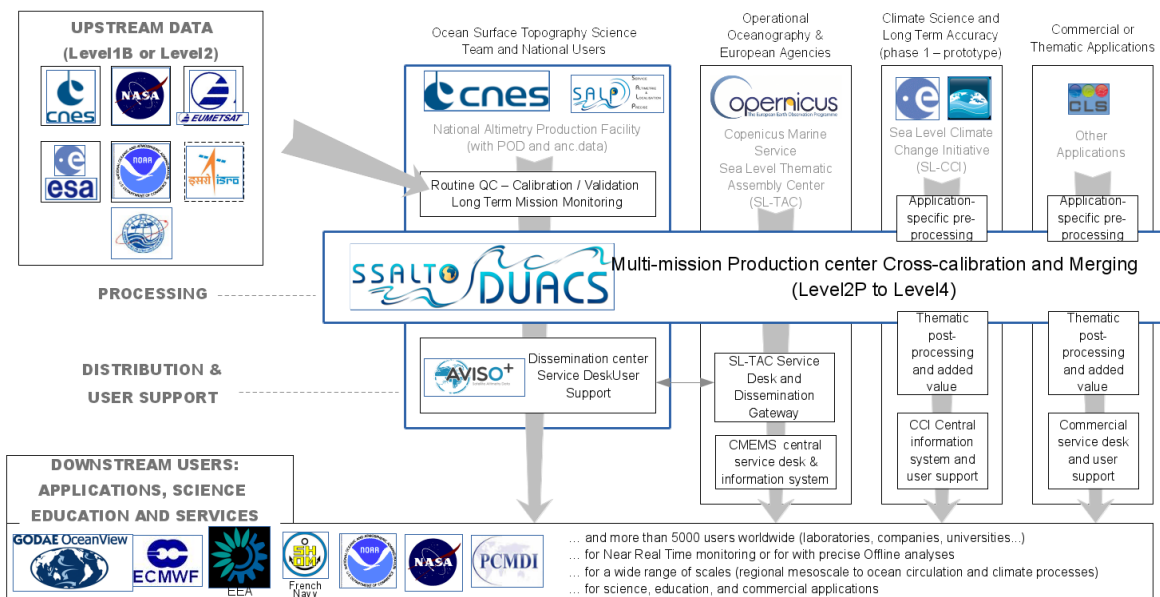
UPSTREAM DATA
(Level1B or Level2)

cnes
NASA
EUMETSAT
esa
NOAA
इसरो isro

Ocean Surface Topography Science Team and National Users

cnes
SALP Service Altimetrie Localisation Precise

National Altimetry Production Facility (with POD and anc.data)

Routine QC – Calibration / Validation Long Term Mission Monitoring

Operational Oceanography & European Agencies

copernicus The European Earth Observation Programme

Copernicus Marine Service
Sea Level Thematic Assembly Center (SL-TAC)

Climate Science and Long Term Accuracy (phase 1 – prototype)

Sea Level Climate Change Initiative (SL-CCI)

Application-specific pre-processing

Commercial or Thematic Applications

CLS

Other Applications

Application-specific pre-processing

PROCESSING

SSALTO DUACS

Multi-mission Production center Cross-calibration and Merging (Level2P to Level4)

DISTRIBUTION & USER SUPPORT

AVISO+

Dissemination center Service DeskUser Support

SL-TAC Service Desk and Dissemination Gateway

CMEMS central service desk & information system

Thematic post-processing and added value

CCI Central information system and user support

Thematic post-processing and added value

Commercial service desk and user support

DOWNSTREAM USERS: APPLICATIONS, SCIENCE EDUCATION AND SERVICES

GODAE OceanView
ECMWF
EEA
SHOM
French Navy
NOAA
NASA
PCMDI

... and more than 5000 users worldwide (laboratories, companies, universities...)
... for Near Real Time monitoring or for with precise Offline analyses
... for a wide range of scales (regional mesoscale to ocean circulation and climate processes)
... for science, education, and commercial applications